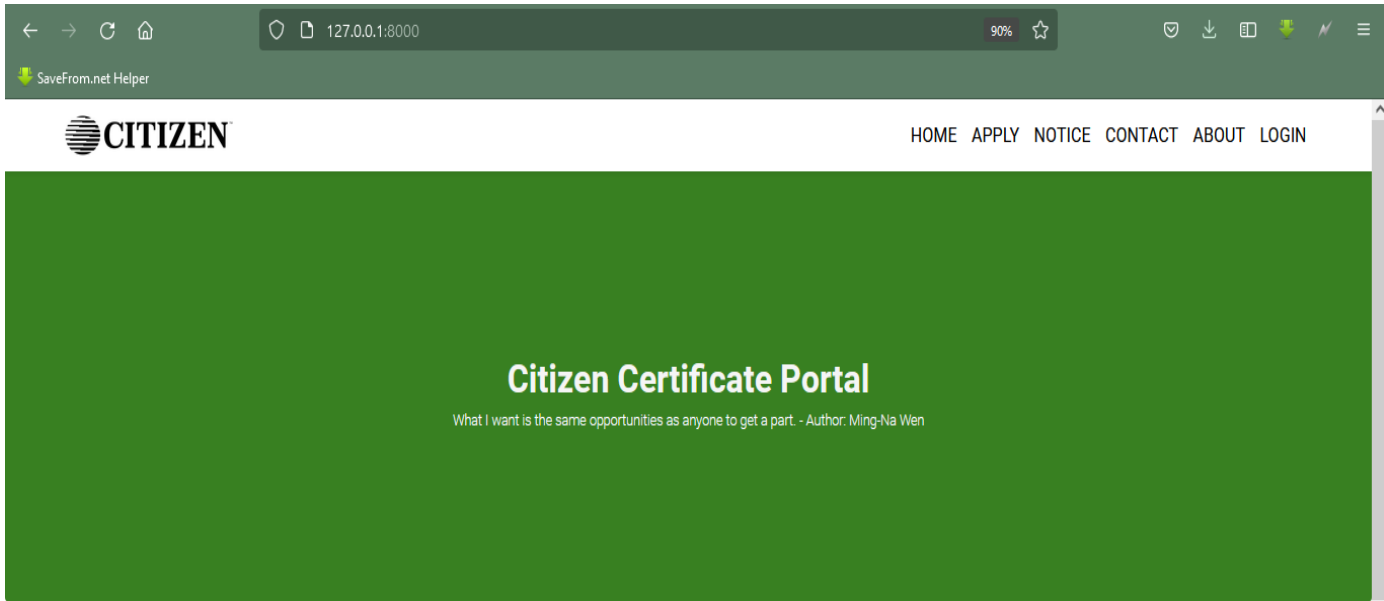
127.0.0.1:8000

90%

SaveFrom.net Helper

CITIZEN

HOME APPLY NOTICE CONTACT ABOUT LOGIN

Citizen Certificate Portal

What I want is the same opportunities as anyone to get a part. - Author: Ming-Na Wen